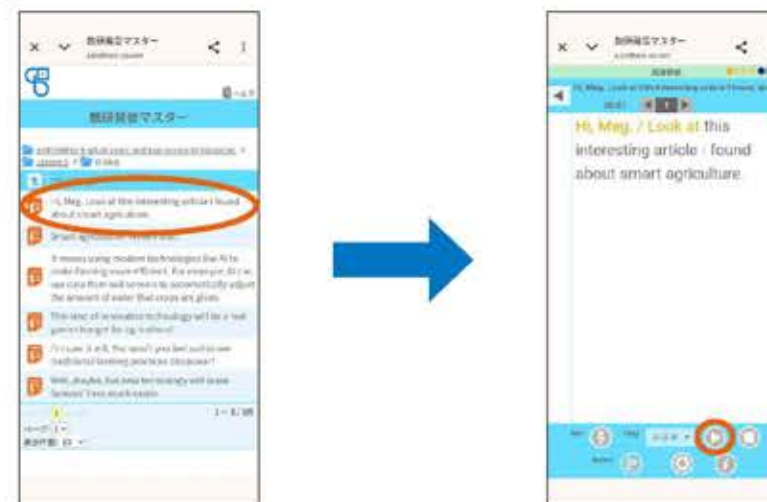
音読筆記マスター

音読筆記マスター

Hi, Meg. Look at this interesting article I found about smart agriculture.

Smart agriculture? What's that?

It means using modern technologies like AI to make farming more efficient. For example, AI can use data from soil sensors to automatically adjust the amount of water that crops are given.

This kind of innovation in technology will be a real game changer for agriculture!

I'm sure it will. You won't just be able to use traditional farming practices. Disappear?

Well, maybe, but new technology will make farmers' lives much easier.

1 - 6 / 105

音読筆記マスター

Hi, Meg. / Look at this interesting article I found about smart agriculture.